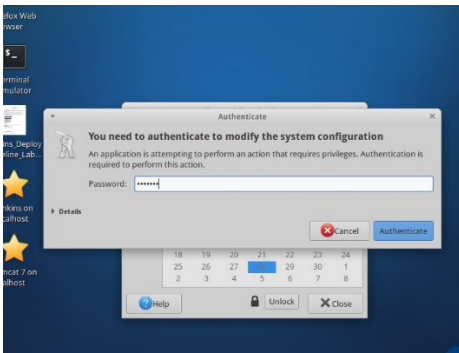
efox Web owser

$_

erminal mulator

ins_Deploy eline_Lab...

nkins on calhost

ncat 7 on calhost

Authenticate

You need to authenticate to modify the system configuration

An application is attempting to perform an action that requires privileges. Authentication is required to perform this action.

Password: •••••••

▸ Details

Cancel

Authenticate

| 18 | 19 | 20 | 21 | 22 | 23 | 24 |
|---|---|---|---|---|---|---|
| 25 | 26 | 27 | 28 | 29 | 30 | 1 |
| 2 | 3 | 4 | 5 | 6 | 7 | 8 |

Help

Unlock

Close